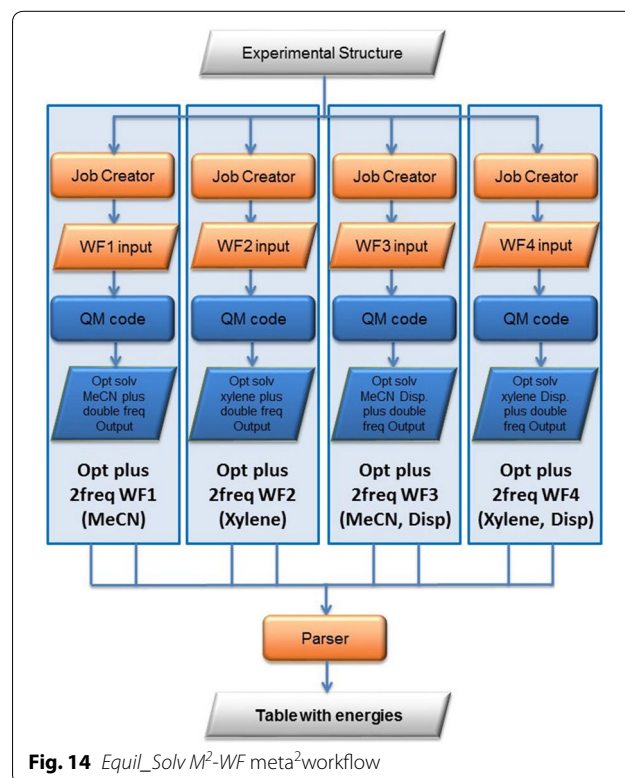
Experimental Structure

Job Creator

WF1 input

QM code

Opt solv MeCN plus double freq Output

Opt plus 2freq WF1 (MeCN)

Job Creator

WF2 input

QM code

Opt solv xylene plus double freq Output

Opt plus 2freq WF2 (Xylene)

Job Creator

WF3 input

QM code

Opt solv MeCN Disp. plus double freq Output

Opt plus 2freq WF3 (MeCN, Disp)

Job Creator

WF4 input

QM code

Opt solv xylene Disp. plus double freq Output

Opt plus 2freq WF4 (Xylene, Disp)

Parser

Table with energies

**Fig. 14** *Equil_Solv M$^2$-WF* meta$^2$workflow